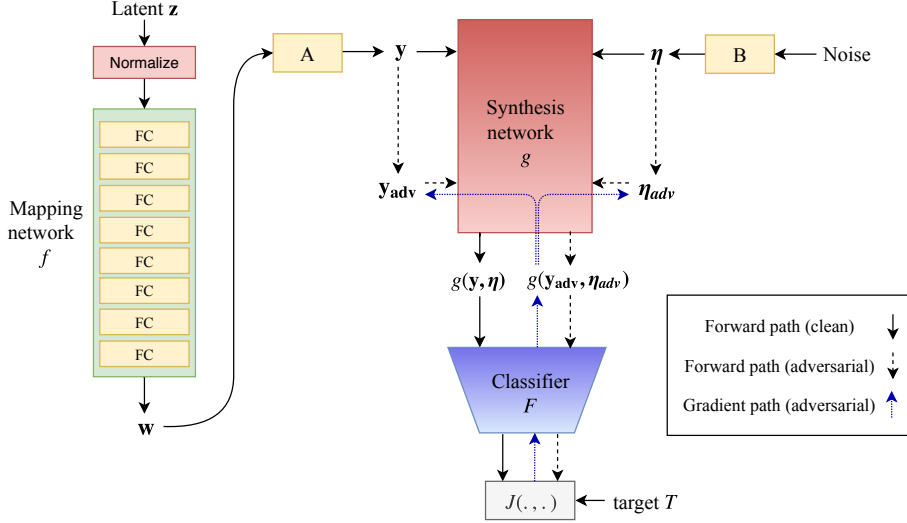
Latent $\mathbf{z}$

Normalize

FC
FC
FC
FC
FC
FC
FC
FC

Mapping network $f$

$\mathbf{w}$

A

$\mathbf{y}$

Synthesis network $g$

$\boldsymbol{\eta}$

B

Noise

$\mathbf{y_{adv}}$

$\boldsymbol{\eta}_{adv}$

$g(\mathbf{y}, \boldsymbol{\eta})$

$g(\mathbf{y_{adv}}, \boldsymbol{\eta}_{adv})$

Classifier $F$

$J(.,.)$

target $T$

Forward path (clean)
Forward path (adversarial)
Gradient path (adversarial)